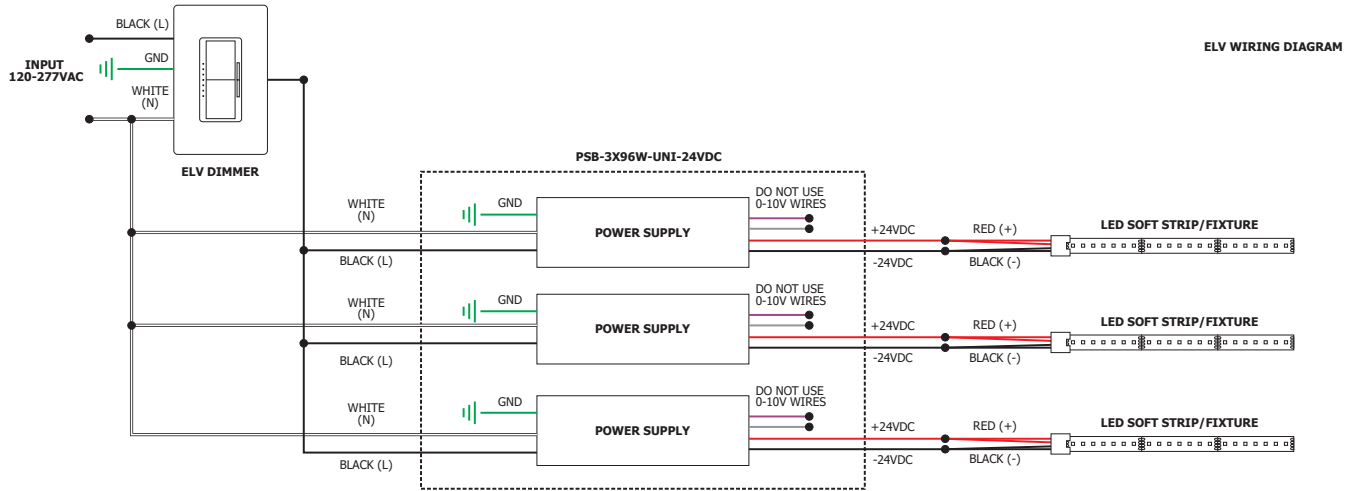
ELV WIRING DIAGRAM

INPUT
120-277VAC

BLACK (L)
GND
WHITE
(N)

ELV DIMMER

PSB-3X96W-UNI-24VDC

WHITE
(N)
GND
BLACK (L)
POWER SUPPLY
DO NOT USE
0-10V WIRES
+24VDC
-24VDC
RED (+)
BLACK (-)
LED SOFT STRIP/FIXTURE

WHITE
(N)
GND
BLACK (L)
POWER SUPPLY
DO NOT USE
0-10V WIRES
+24VDC
-24VDC
RED (+)
BLACK (-)
LED SOFT STRIP/FIXTURE

WHITE
(N)
GND
BLACK (L)
POWER SUPPLY
DO NOT USE
0-10V WIRES
+24VDC
-24VDC
RED (+)
BLACK (-)
LED SOFT STRIP/FIXTURE